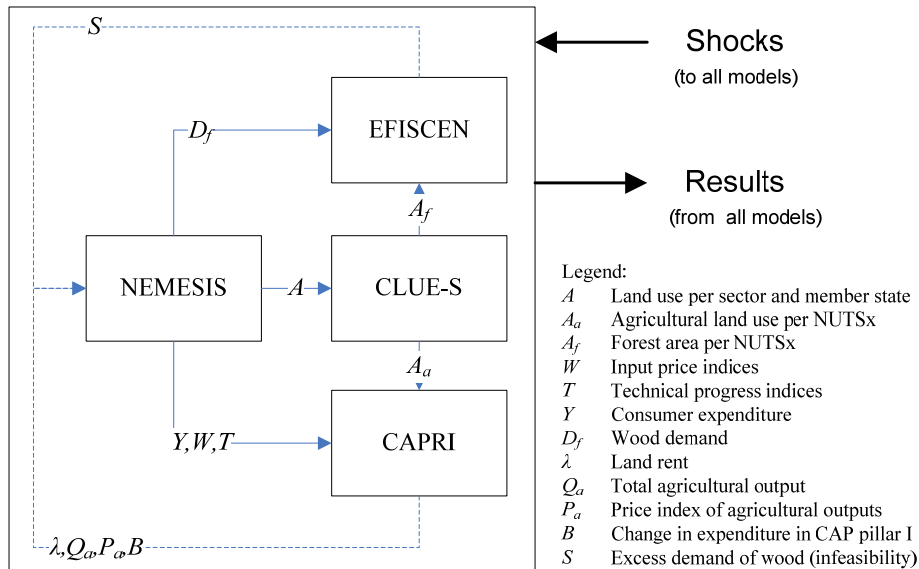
$S$

EFISCEN

$D_f$

$A_f$

NEMESIS

$A$

CLUE-S

$A_a$

$Y,W,T$

CAPRI

$\lambda,Q_a,P_a,B$

Shocks
(to all models)

Results
(from all models)

Legend:

| | |
|---|---|
| $A$ | Land use per sector and member state |
| $A_a$ | Agricultural land use per NUTSx |
| $A_f$ | Forest area per NUTSx |
| $W$ | Input price indices |
| $T$ | Technical progress indices |
| $Y$ | Consumer expenditure |
| $D_f$ | Wood demand |
| $\lambda$ | Land rent |
| $Q_a$ | Total agricultural output |
| $P_a$ | Price index of agricultural outputs |
| $B$ | Change in expenditure in CAP pillar I |
| $S$ | Excess demand of wood (infeasibility) |